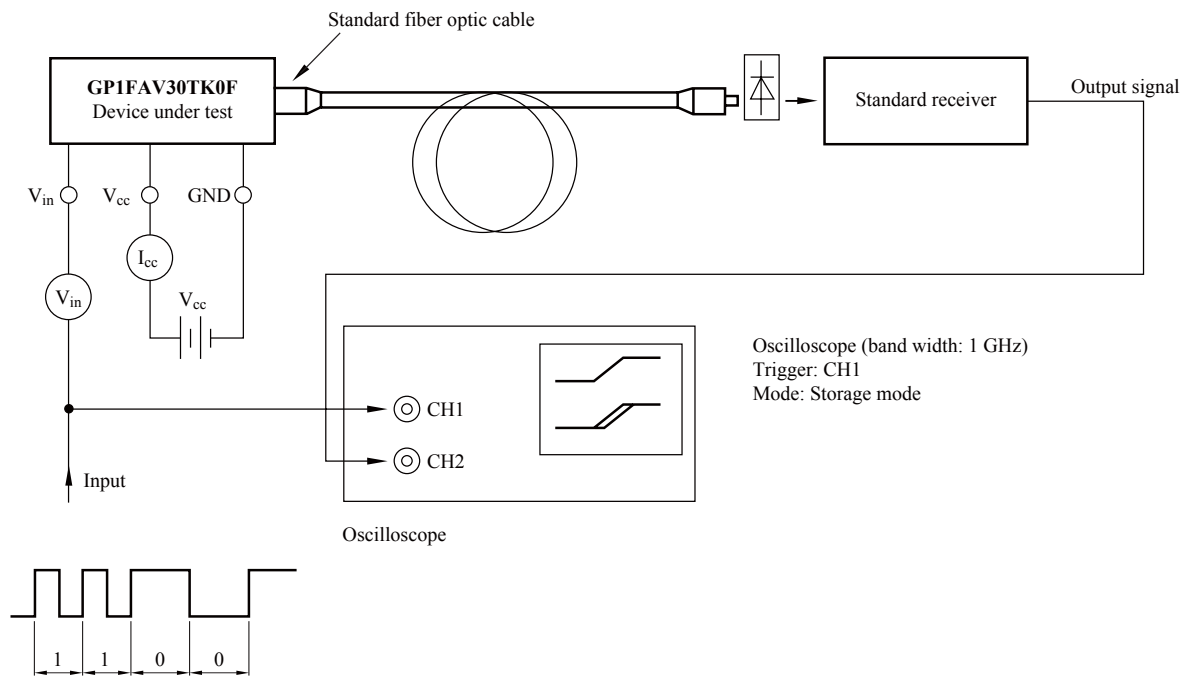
Standard fiber optic cable

GP1FAV30TK0F
Device under test

Standard receiver

Output signal

$V_{in}$

$V_{cc}$

GND

$I_{cc}$

$V_{in}$

$V_{cc}$

Oscilloscope (band width: 1 GHz)
Trigger: CH1
Mode: Storage mode

CH1

CH2

Input

Oscilloscope

1 1 0 0